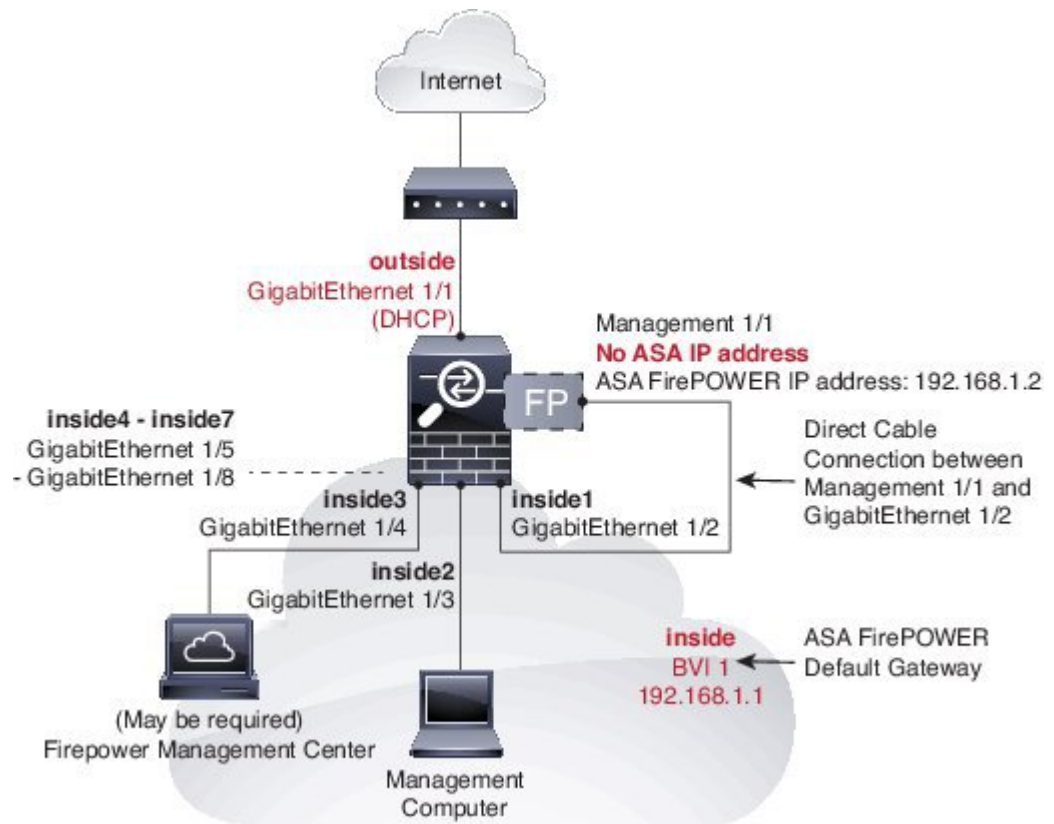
Internet

outside
GigabitEthernet 1/1
(DHCP)

Management 1/1
No ASA IP address
ASA FirePOWER IP address: 192.168.1.2

FP

inside4 - inside7
GigabitEthernet 1/5
- GigabitEthernet 1/8

Direct Cable
Connection between
Management 1/1 and
GigabitEthernet 1/2

inside3
GigabitEthernet 1/4

inside1
GigabitEthernet 1/2

inside2
GigabitEthernet 1/3

inside
BVI 1
192.168.1.1

ASA FirePOWER
Default Gateway

(May be required)
Firepower Management Center

Management
Computer